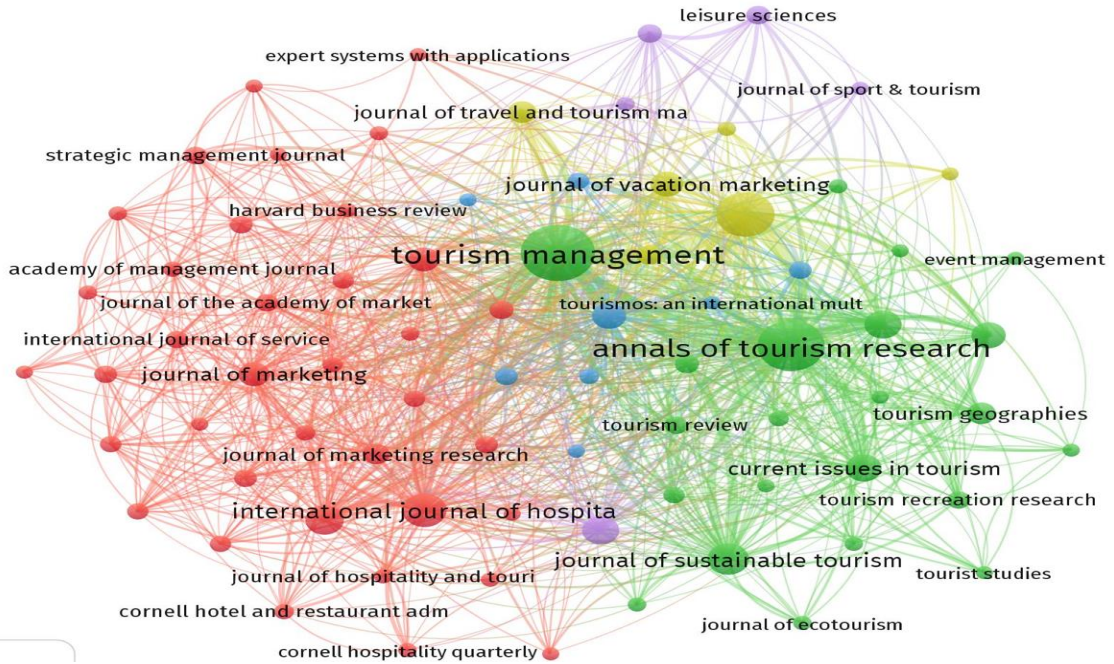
leisure sciences
expert systems with applications
journal of sport & tourism
journal of travel and tourism ma
strategic management journal
journal of vacation marketing
harvard business review
tourism management
event management
academy of management journal
journal of the academy of market
tourismos: an international mult
international journal of service
annals of tourism research
journal of marketing
tourism geographies
tourism review
journal of marketing research
current issues in tourism
tourism recreation research
international journal of hospita
journal of sustainable tourism
journal of hospitality and touri
tourist studies
cornell hotel and restaurant adm
journal of ecotourism
cornell hospitality quarterly